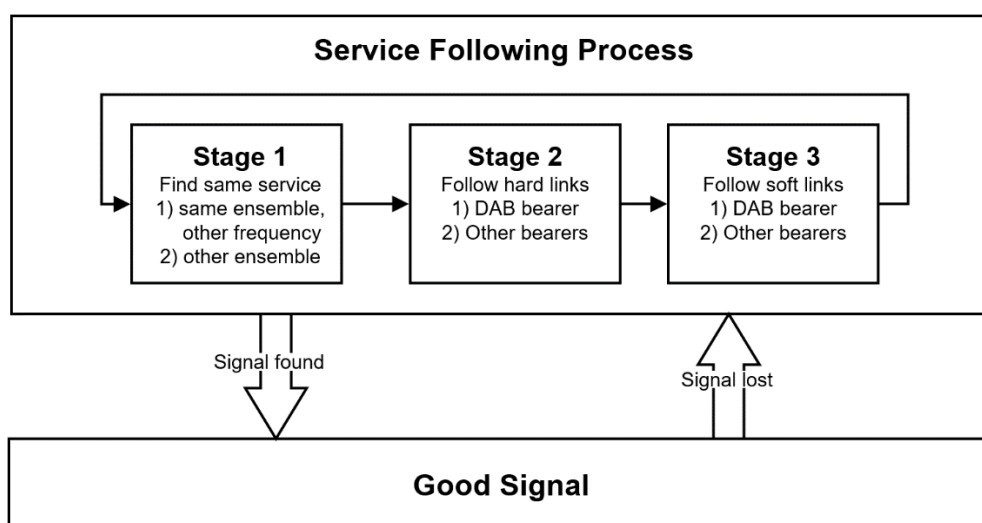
Service Following Process

Stage 1
Find same service
1) same ensemble, other frequency
2) other ensemble

Stage 2
Follow hard links
1) DAB bearer
2) Other bearers

Stage 3
Follow soft links
1) DAB bearer
2) Other bearers

Signal found

Signal lost

Good Signal